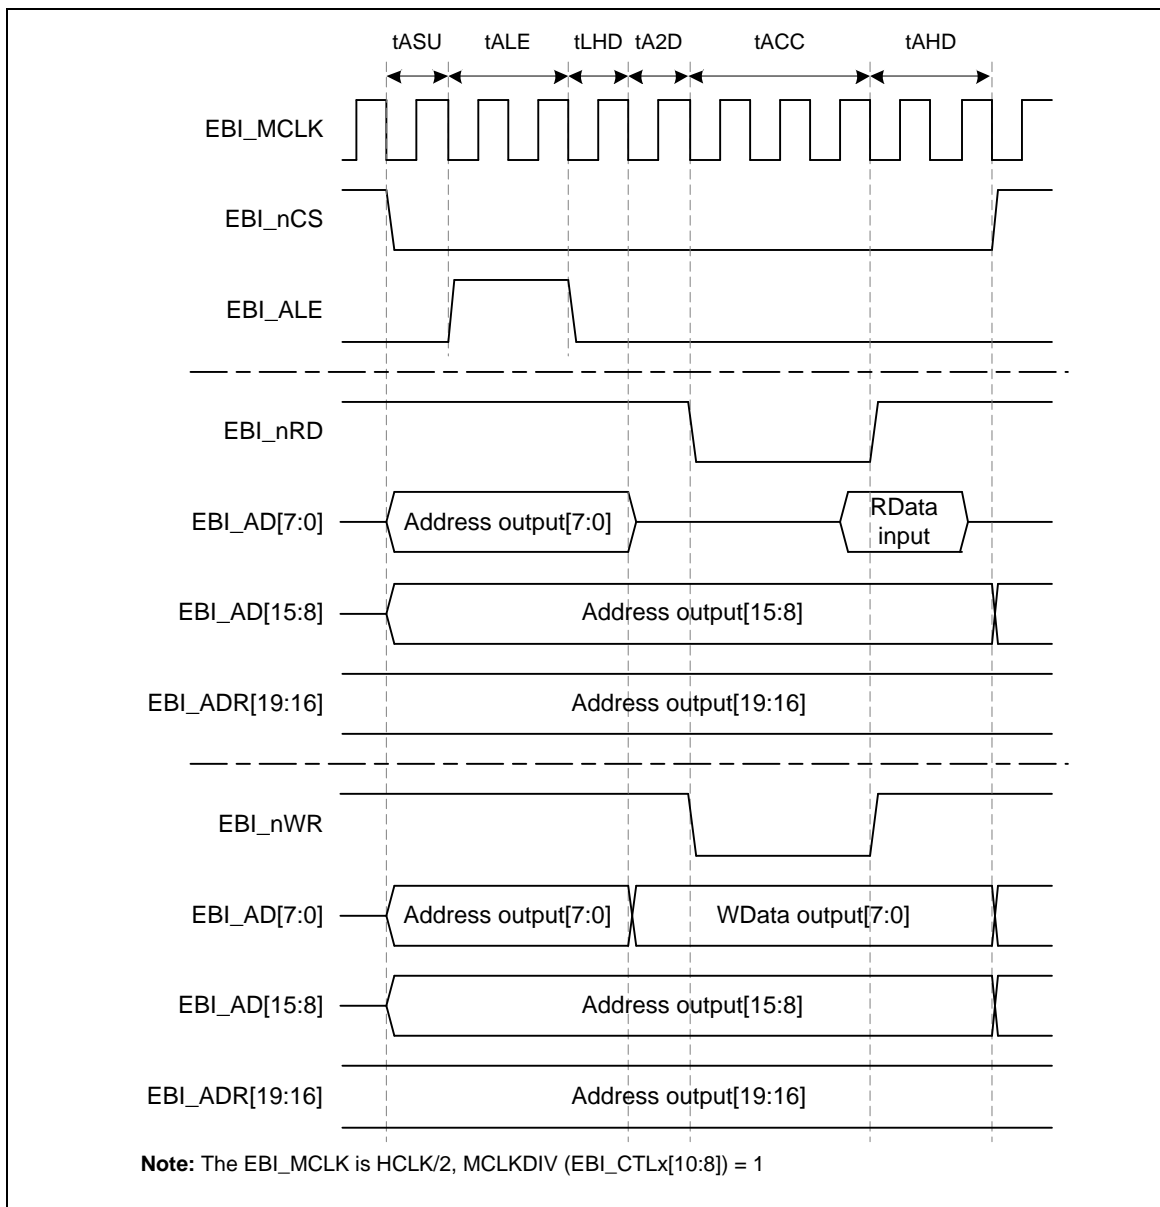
tASU tALE tLHD tA2D tACC tAHD

EBI_MCLK

EBI_nCS

EBI_ALE

EBI_nRD

EBI_AD[7:0] Address output[7:0] RData input

EBI_AD[15:8] Address output[15:8]

EBI_ADR[19:16] Address output[19:16]

EBI_nWR

EBI_AD[7:0] Address output[7:0] WData output[7:0]

EBI_AD[15:8] Address output[15:8]

EBI_ADR[19:16] Address output[19:16]

**Note:** The EBI_MCLK is HCLK/2, MCLKDIV (EBI_CTLx[10:8]) = 1